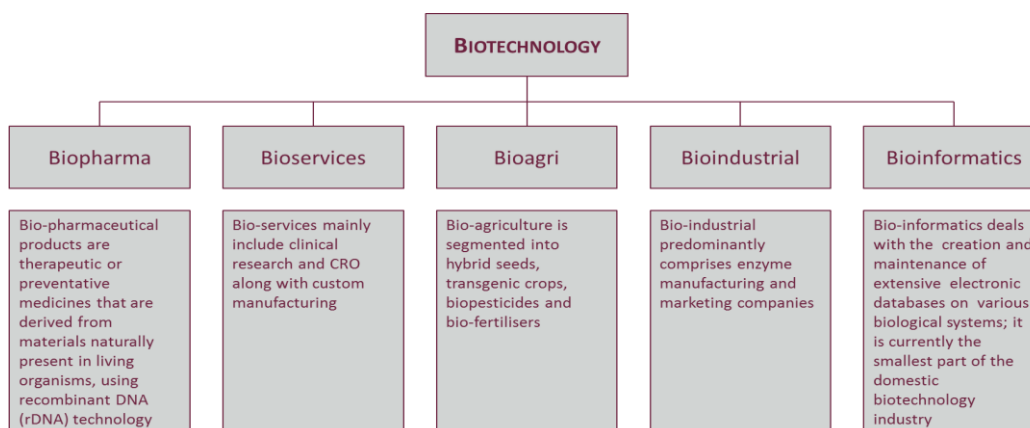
BIOTECHNOLOGY

Biopharma

Bioservices

Bioagri

Bioindustrial

Bioinformatics

Bio-pharmaceutical products are therapeutic or preventative medicines that are derived from materials naturally present in living organisms, using recombinant DNA (rDNA) technology

Bio-services mainly include clinical research and CRO along with custom manufacturing

Bio-agriculture is segmented into hybrid seeds, transgenic crops, biopesticides and bio-fertilisers

Bio-industrial predominantly comprises enzyme manufacturing and marketing companies

Bio-informatics deals with the creation and maintenance of extensive electronic databases on various biological systems; it is currently the smallest part of the domestic biotechnology industry